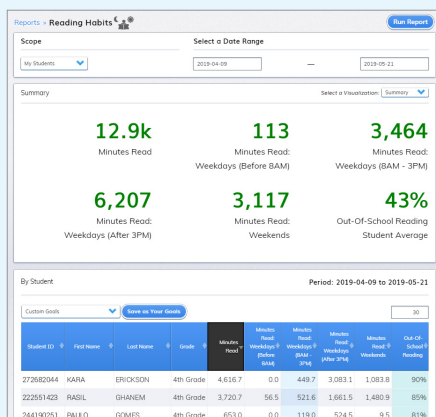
Reports › Reading Habits

Run Report

Scope

Select a Date Range

My Students

2019-04-09 — 2019-05-21

Summary

Select a Visualization: Summary

12.9k
Minutes Read

113
Minutes Read: Weekdays (Before 8AM)

3,464
Minutes Read: Weekdays (8AM - 3PM)

6,207
Minutes Read: Weekdays (After 3PM)

3,117
Minutes Read: Weekends

43%
Out-Of-School Reading Student Average

By Student

Period: 2019-04-09 to 2019-05-21

Custom Goals

Save as Your Goals

30

| Student ID | First Name | Last Name | Grade | Minutes Read | Minutes Read: Weekdays (Before 8AM) | Minutes Read: Weekdays (8AM - 3PM) | Minutes Read: Weekdays (After 3PM) | Minutes Read: Weekends | Out-Of-School Reading |
|---|---|---|---|---|---|---|---|---|---|
| 272682044 | KARA | ERICKSON | 4th Grade | 4,616.7 | 0.0 | 449.7 | 3,083.1 | 1,083.8 | 90% |
| 222551423 | RASIL | GHANEM | 4th Grade | 3,720.7 | 56.5 | 521.6 | 1,661.5 | 1,480.9 | 85% |
| 244190251 | PAULO | GOMES | 4th Grade | 653.0 | 0.0 | 119.0 | 524.5 | 9.5 | 81% |